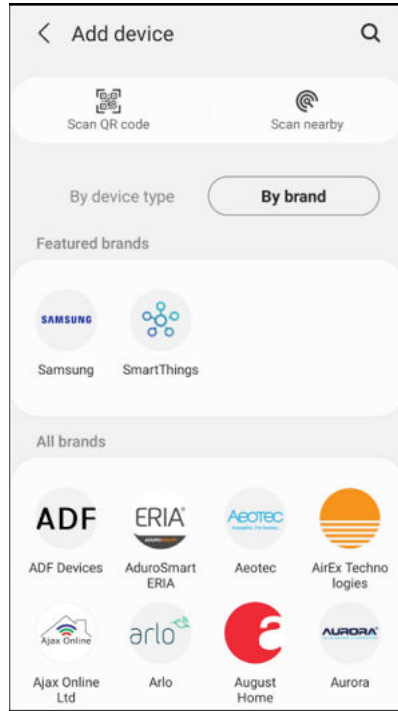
< Add device

Scan QR code

Scan nearby

By device type

By brand

Featured brands

SAMSUNG

Samsung

SmartThings

All brands

ADF

ADF Devices

ERIA

AduroSmart ERIA

AEOTEC

Aeotec

AirEx Technologies

Ajax Online

Ajax Online Ltd

arlo

Arlo

August Home

AURORA

Aurora